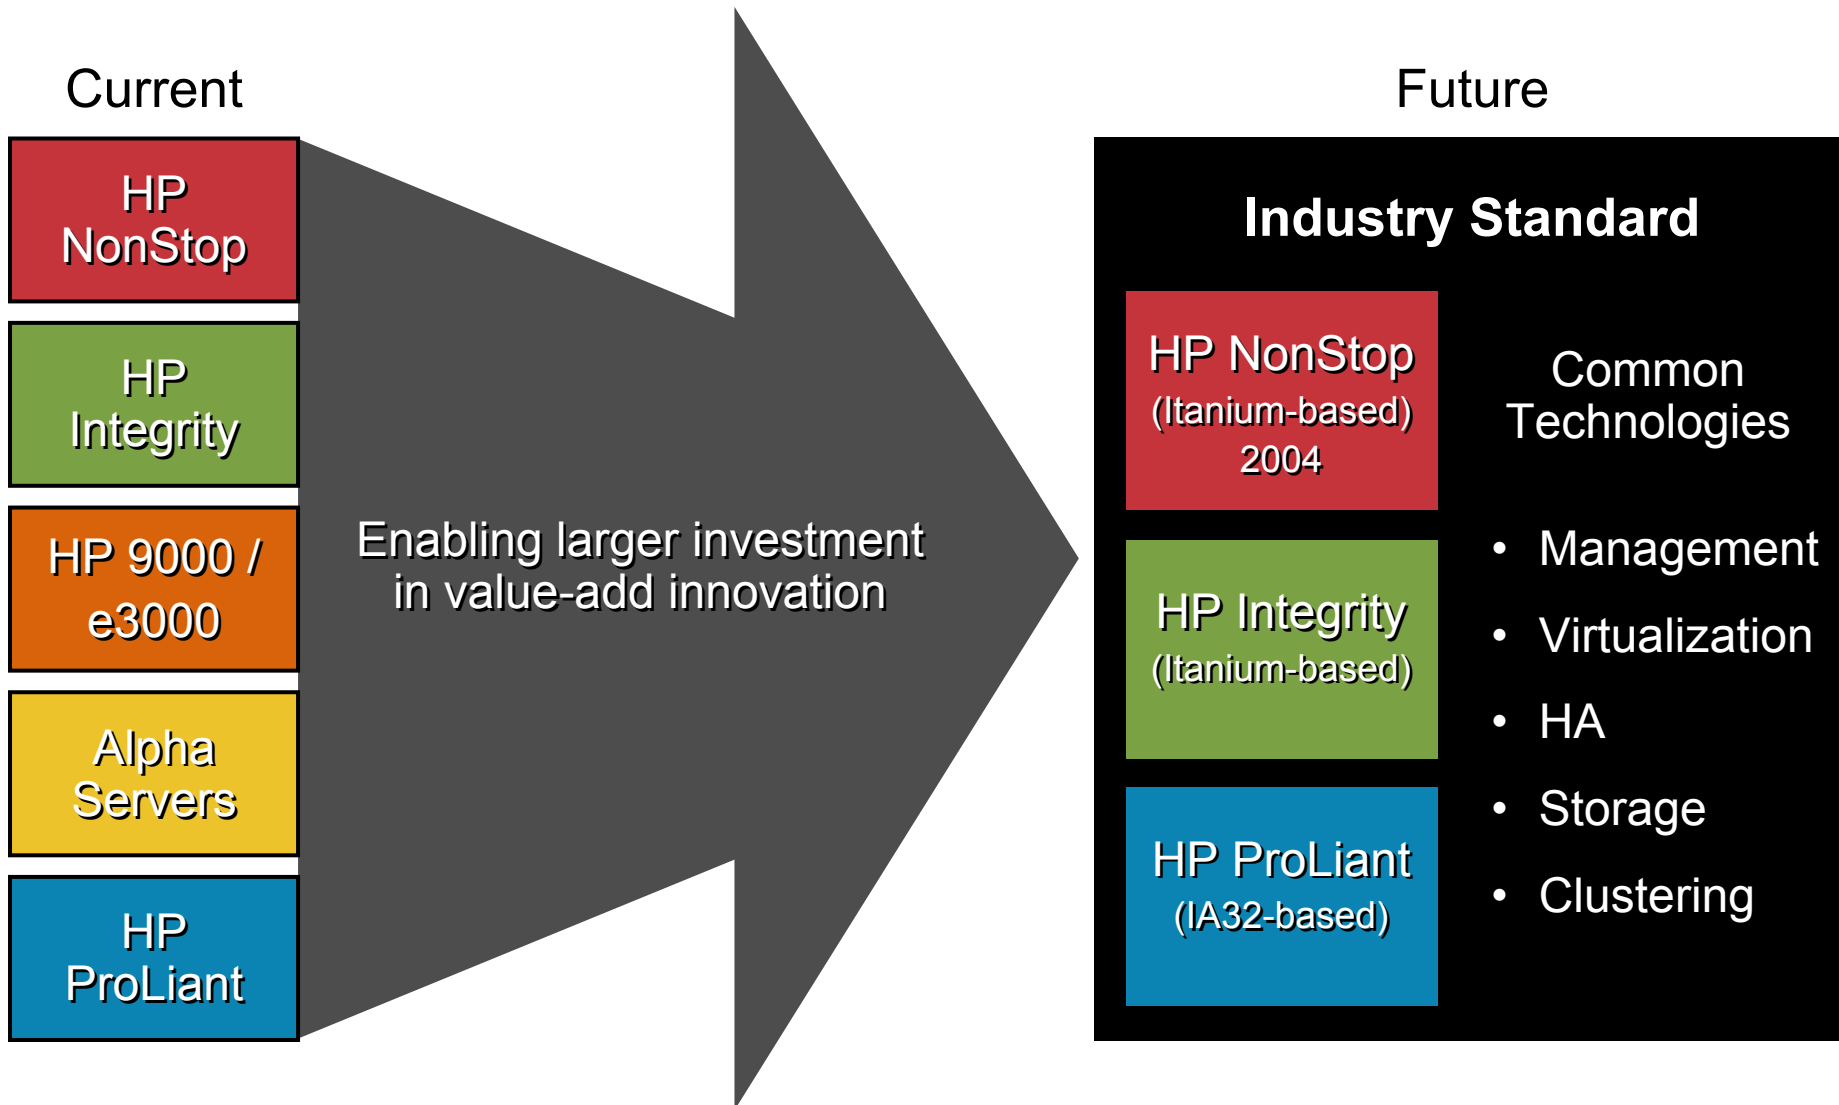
Current

HP NonStop

HP Integrity

HP 9000 / e3000

Alpha Servers

HP ProLiant

Enabling larger investment in value-add innovation

Future

Industry Standard

HP NonStop (Itanium-based) 2004

HP Integrity (Itanium-based)

HP ProLiant (IA32-based)

Common Technologies

• Management
• Virtualization
• HA
• Storage
• Clustering